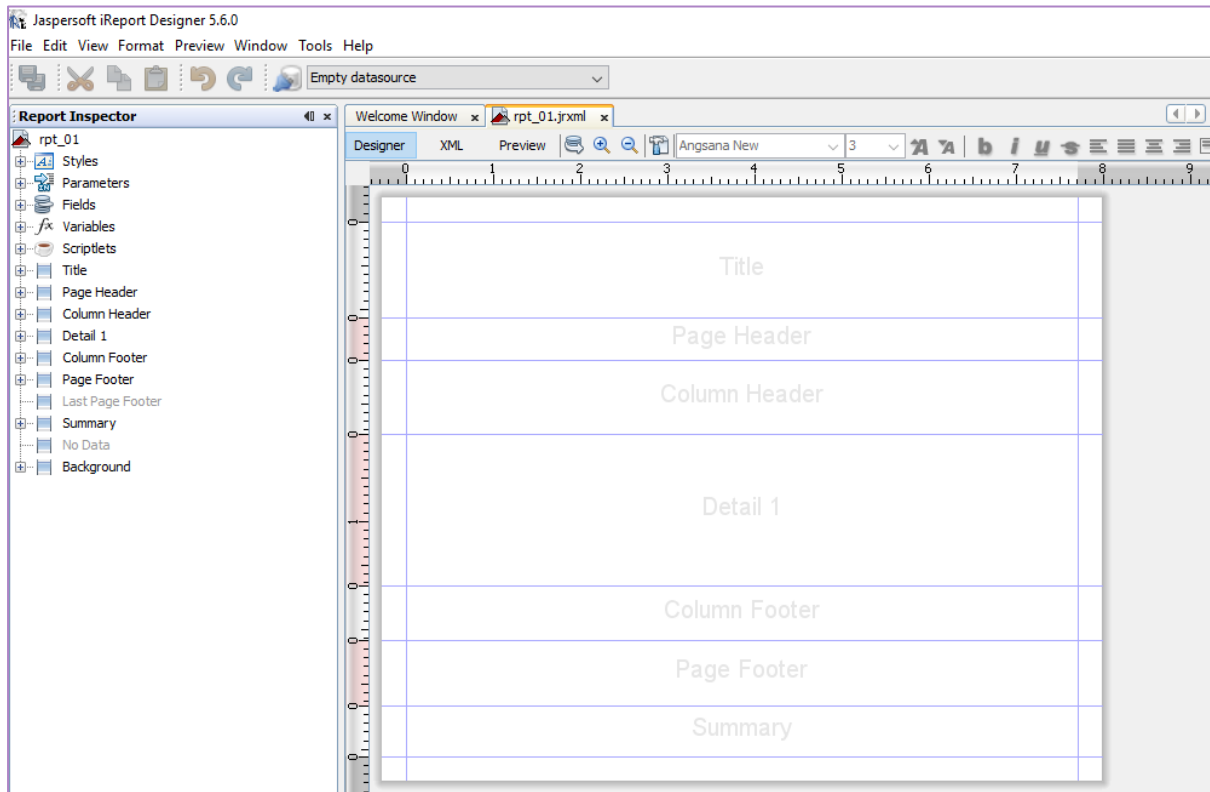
Jaspersoft iReport Designer 5.6.0
File Edit View Format Preview Window Tools Help
Empty datasource

Report Inspector
rpt_01
Styles
Parameters
Fields
Variables
Scriptlets
Title
Page Header
Column Header
Detail 1
Column Footer
Page Footer
Last Page Footer
Summary
No Data
Background

Welcome Window
rpt_01.jrxml
Designer
XML
Preview
Angsana New
3

0 1 2 3 4 5 6 7 8 9

Title
Page Header
Column Header
Detail 1
Column Footer
Page Footer
Summary